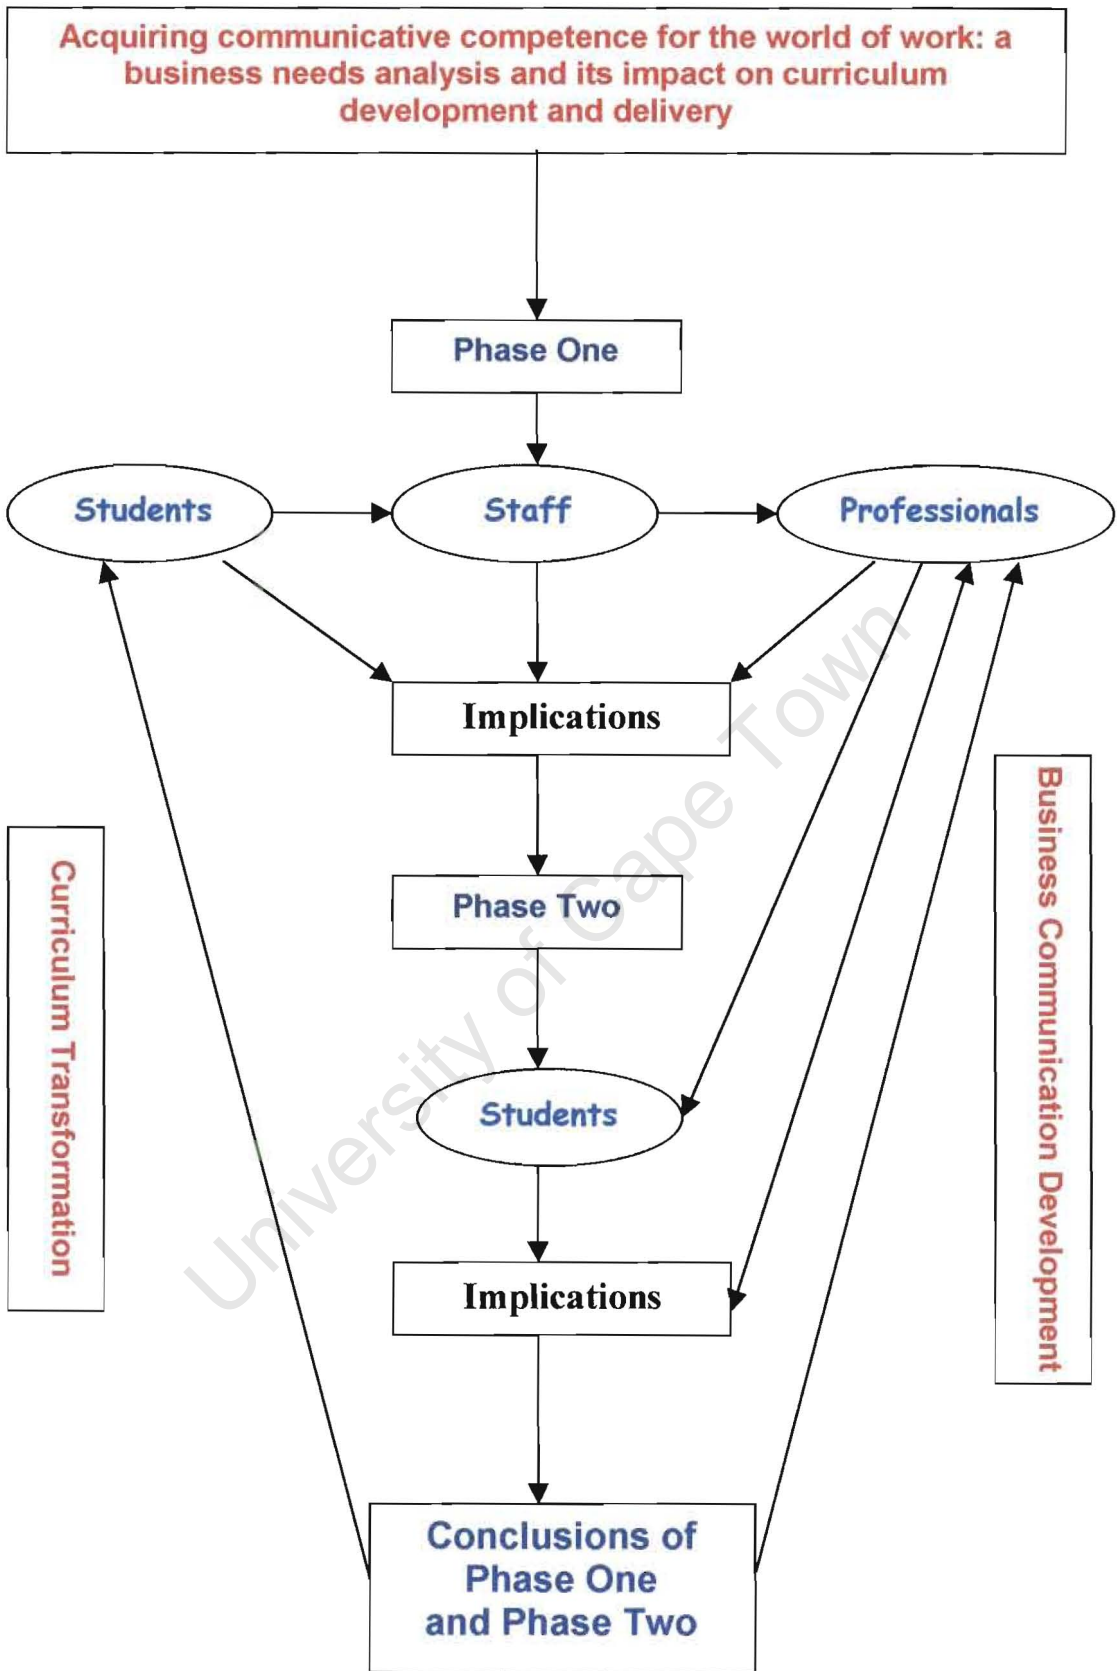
Acquiring communicative competence for the world of work: a business needs analysis and its impact on curriculum development and delivery

Phase One

Students

Staff

Professionals

Implications

Curriculum Transformation

Business Communication Development

Phase Two

Students

Implications

Conclusions of Phase One and Phase Two

University of Cape Town